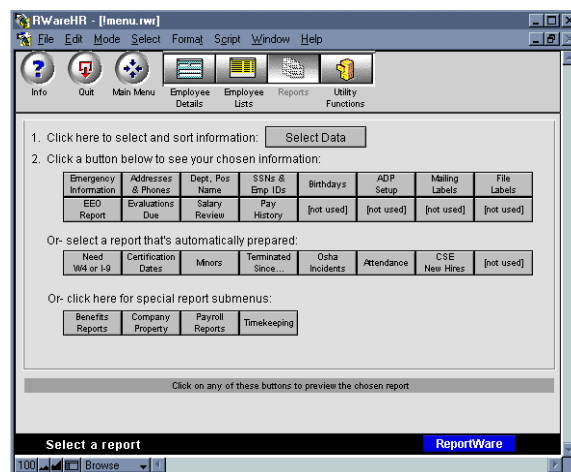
RWareHR - [!menu.rwr]

File Edit Mode Select Format Script Window Help

Info Quit Main Menu Employee Details Employee Lists Reports Utility Functions

1. Click here to select and sort information: Select Data

2. Click a button below to see your chosen information:

| Emergency Information | Addresses & Phones | Dept, Pos Name | SSNs & Emp IDs | Birthdays | ADP Setup | Mailing Labels | File Labels |
|---|---|---|---|---|---|---|---|
| EEO Report | Evaluations Due | Salary Review | Pay History | [not used] | [not used] | [not used] | [not used] |

Or- select a report that's automatically prepared:

| Need W4 or I-9 | Certification Dates | Minors | Terminated Since... | Osha Incidents | Attendance | CSE New Hires | [not used] |
|---|---|---|---|---|---|---|---|

Or- click here for special report submenus:

| Benefits Reports | Company Property | Payroll Reports | Timekeeping |
|---|---|---|---|

Click on any of these buttons to preview the chosen report

Select a report

ReportWare

100 Browse